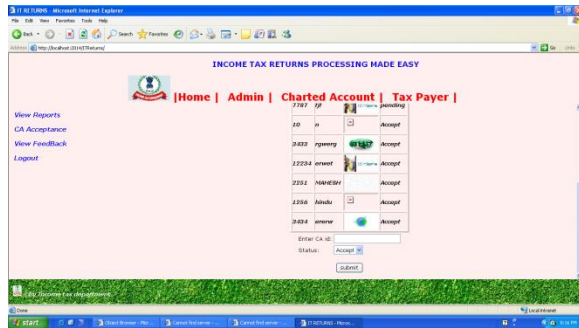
IT RETURNS - Microsoft Internet Explorer

File Edit View Favorites Tools Help

Back Search Favorites

Address http://localhost:2014/ITReturns/

Go Links

INCOME TAX RETURNS PROCESSING MADE EASY

|Home | Admin | Charted Account | Tax Payer |

View Reports

CA Acceptance

View FeedBack

Logout

| | | | |
|---|---|---|---|
| 7787 | fff | | pending |
| 10 | n | | Accept |
| 3433 | rgwerg | | Accept |
| 12234 | erwet | | Accept |
| 2251 | MAHESH | | Accept |
| 1256 | hindu | | Accept |
| 3434 | wwww | | Accept |

Enter CA id:

Status: Accept

submit

By Income tax department

Done

Local intranet

start

Object Browser - Mic...

Cannot find server - ...

Cannot find server - ...

IT RETURNS - Micros...

8:56 PM